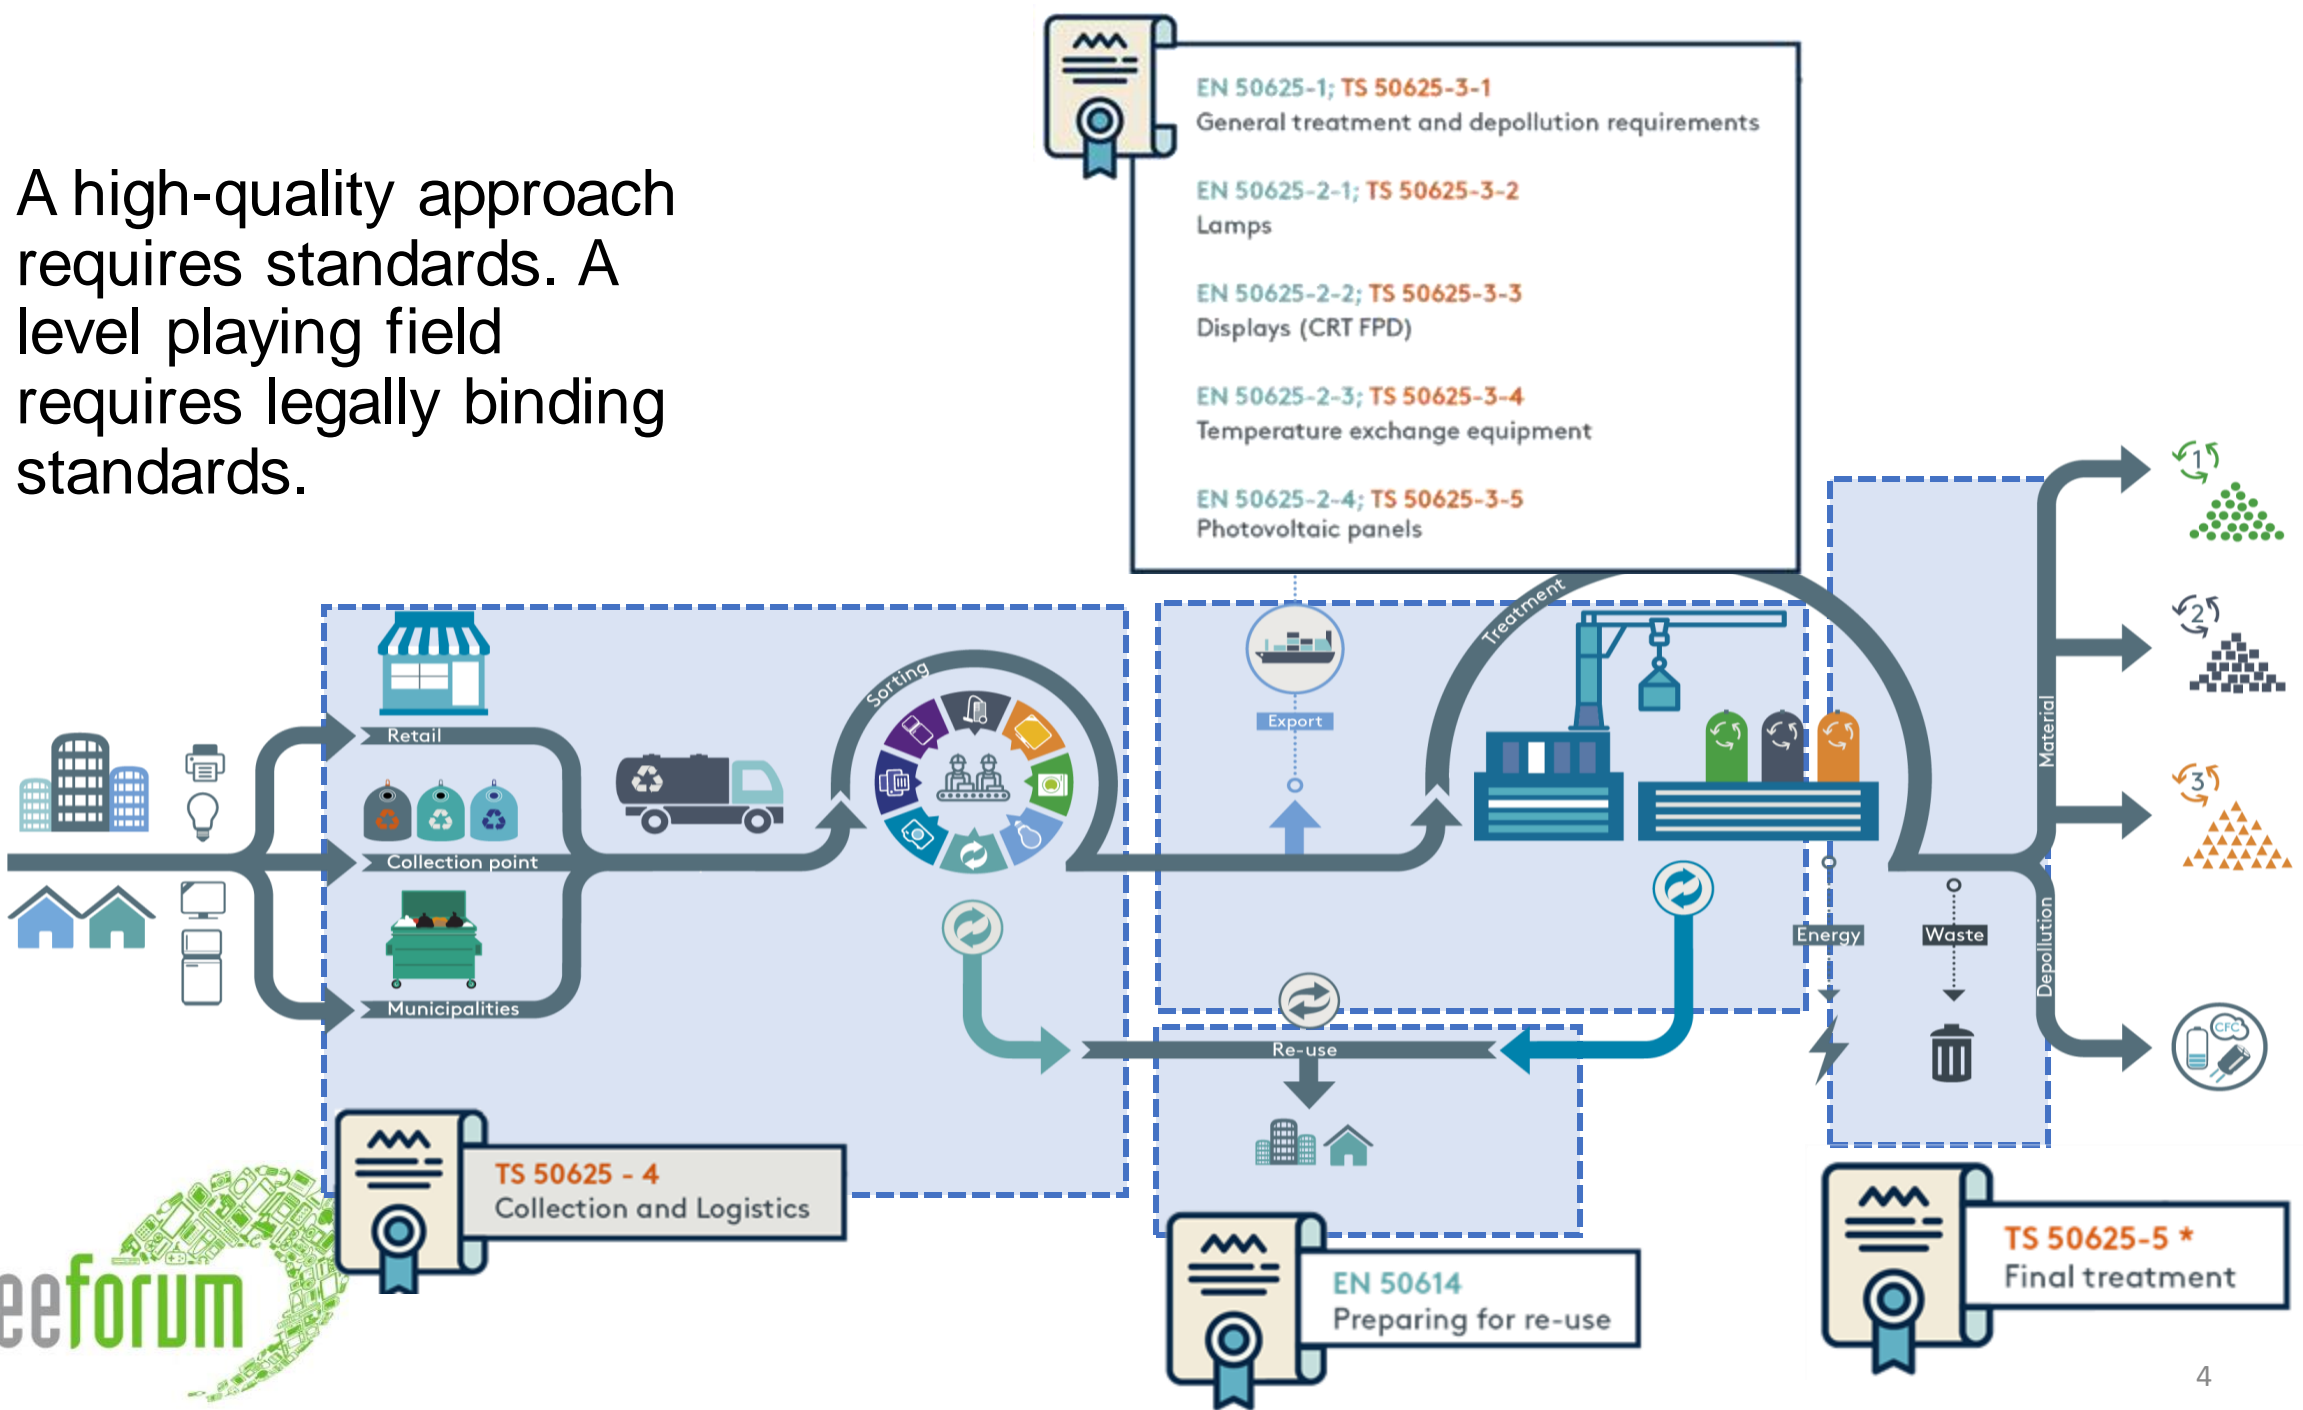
A high-quality approach requires standards. A level playing field requires legally binding standards.

EN 50625-1; TS 50625-3-1
General treatment and depollution requirements

EN 50625-2-1; TS 50625-3-2
Lamps

EN 50625-2-2; TS 50625-3-3
Displays (CRT FPD)

EN 50625-2-3; TS 50625-3-4
Temperature exchange equipment

EN 50625-2-4; TS 50625-3-5
Photovoltaic panels

Retail

Collection point

Municipalities

Sorting

Export

Treatment

Material

Energy

Waste

Depollution

Re-use

1

2

3

CFC

TS 50625 - 4
Collection and Logistics

EN 50614
Preparing for re-use

TS 50625-5 *
Final treatment

eeforum

4